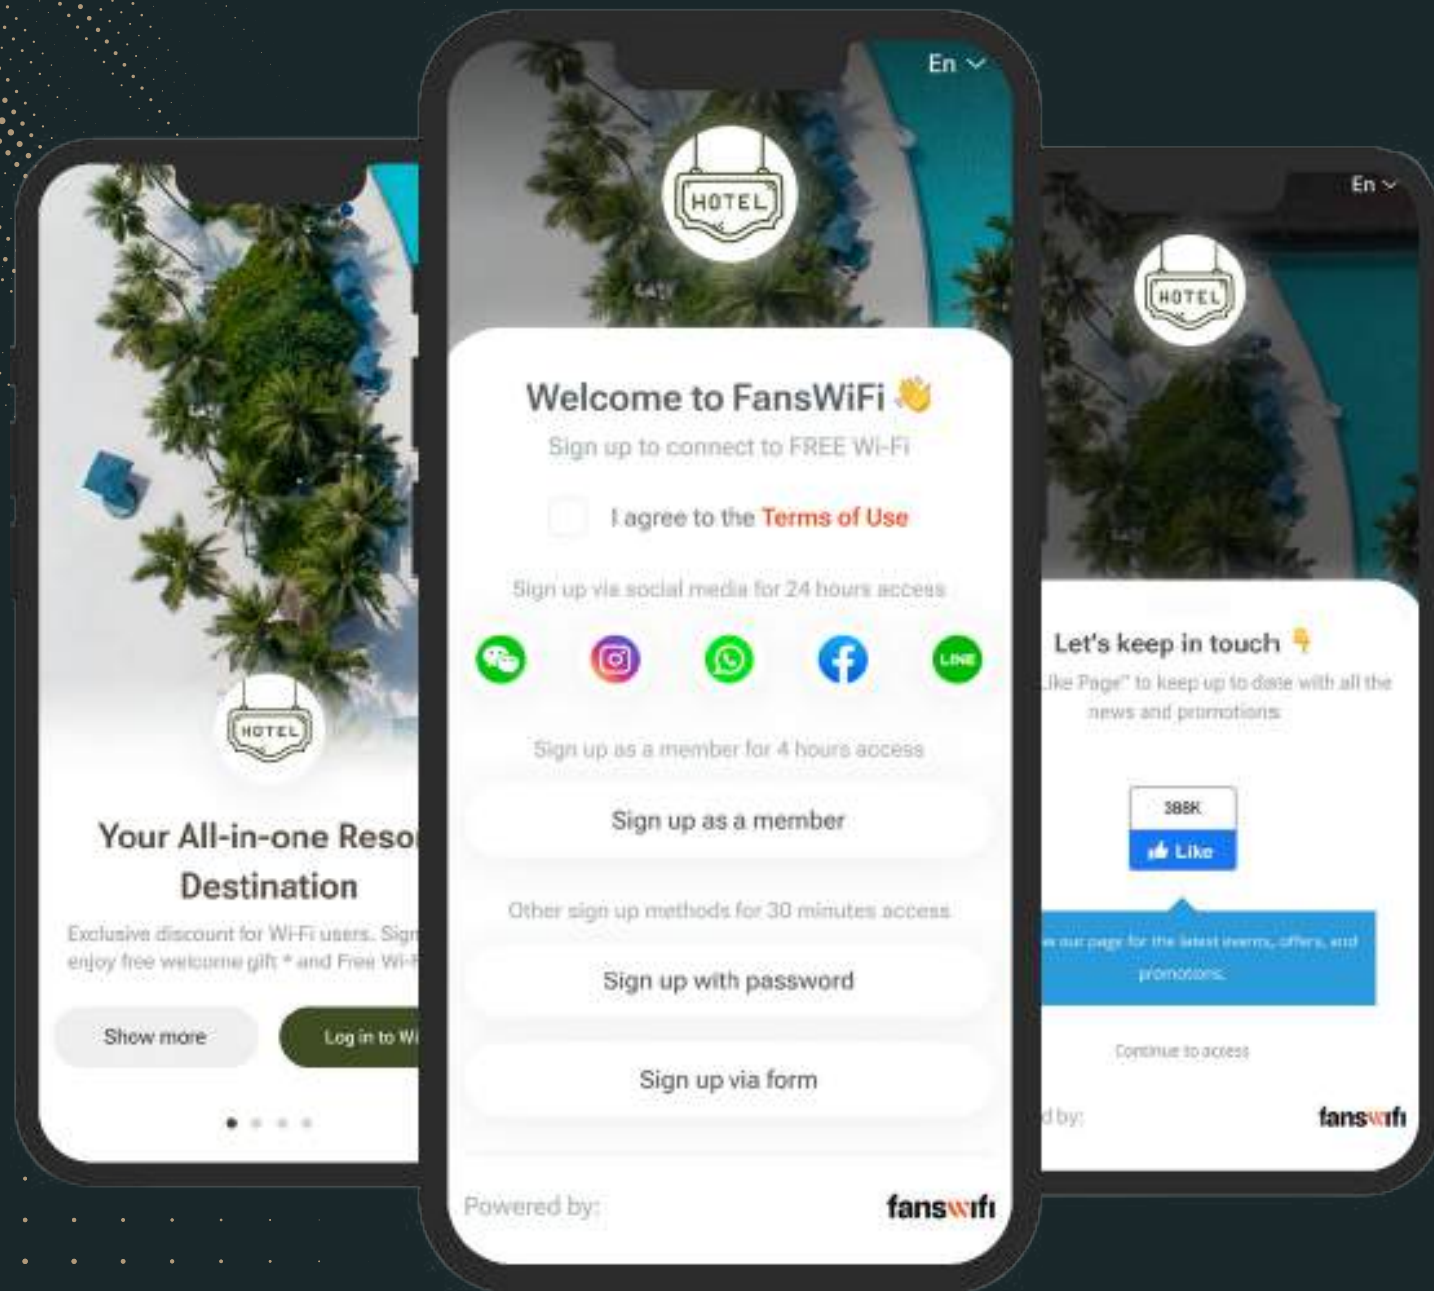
HOTEL

Your All-in-one Reso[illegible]
Destination

Exclusive discount for Wi-Fi users. Sign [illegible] enjoy free welcome gift * and Free Wi-F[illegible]

Show more

Log in to Wi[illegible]

En

HOTEL

Welcome to FansWiFi 👋

Sign up to connect to FREE Wi-Fi

I agree to the Terms of Use

Sign up via social media for 24 hours access

LINE

Sign up as a member for 4 hours access

Sign up as a member

Other sign up methods for 30 minutes access

Sign up with password

Sign up via form

Powered by:

fanswifi

En

HOTEL

Let's keep in touch 👇

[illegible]ike Page" to keep up to date with all the news and promotions

388K

Like

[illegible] our page for the latest events, offers, and promotions.

Continue to access

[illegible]d by:

fanswifi